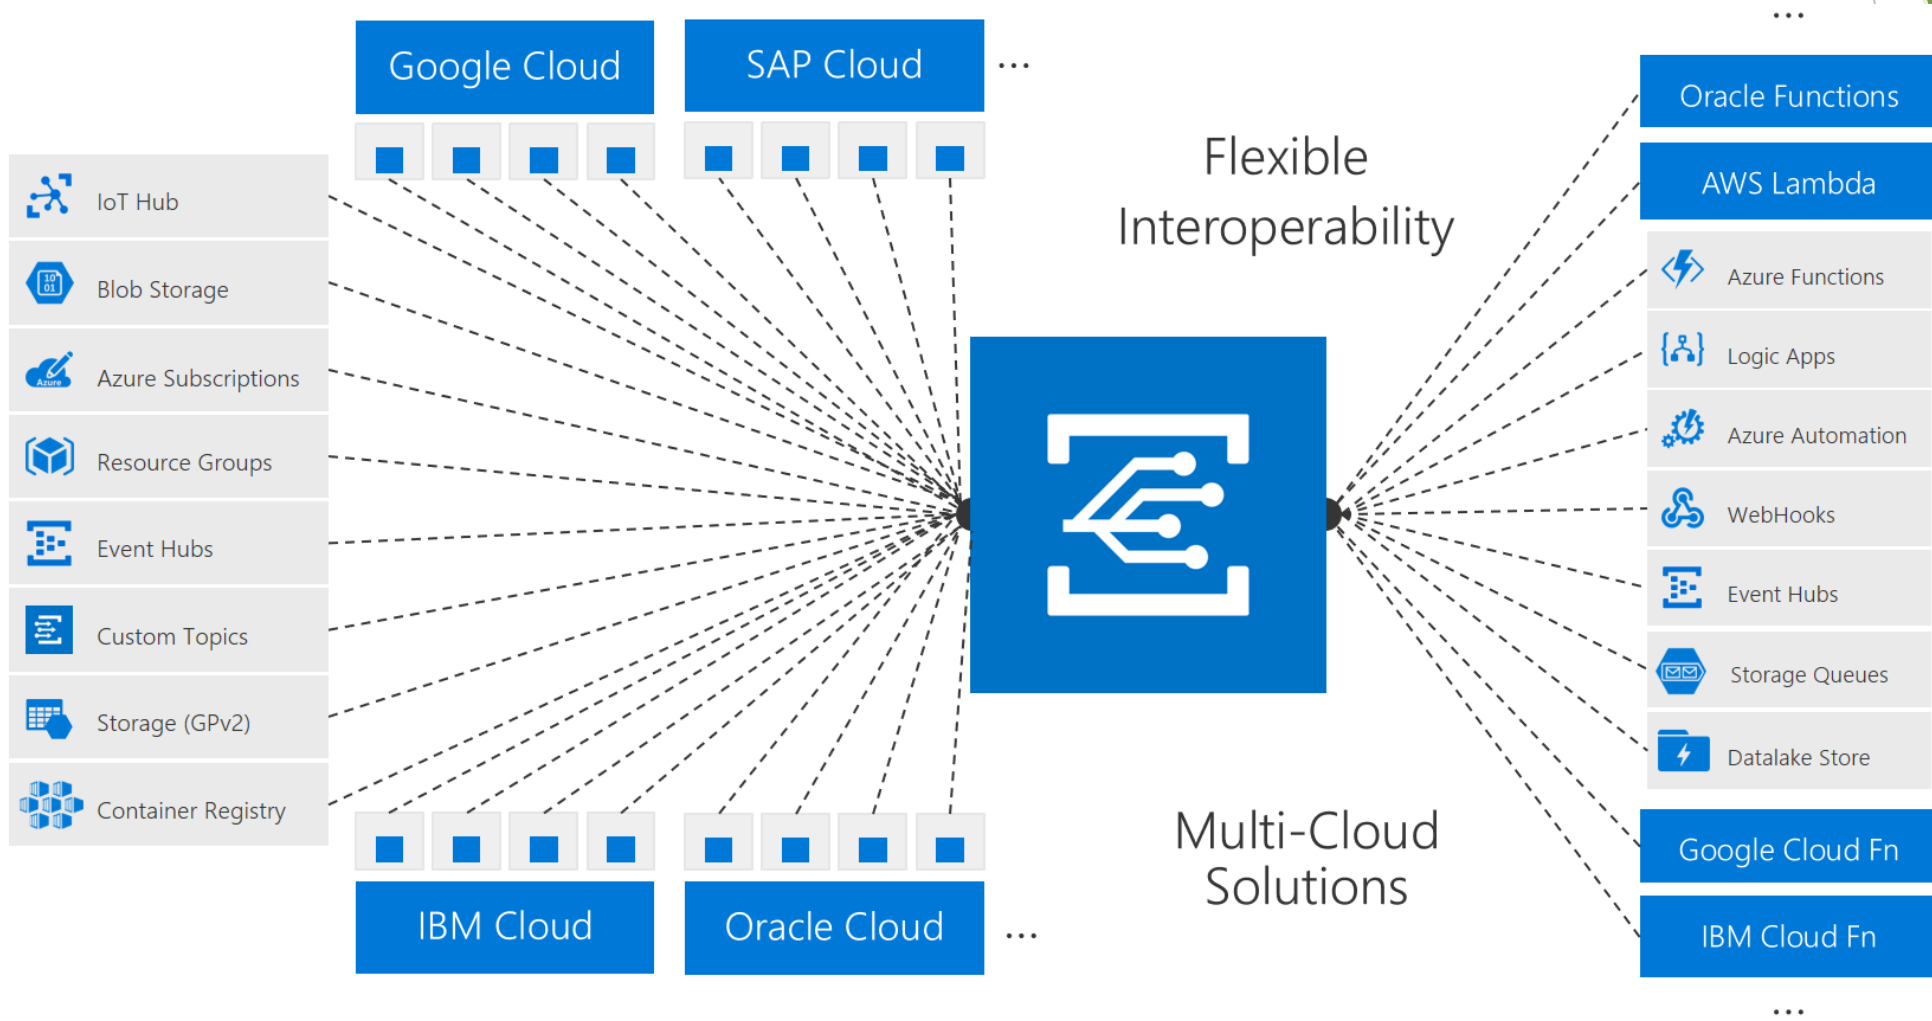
Google Cloud

SAP Cloud

...

Flexible Interoperability

IoT Hub

Blob Storage

Azure Subscriptions

Resource Groups

Event Hubs

Custom Topics

Storage (GPv2)

Container Registry

IBM Cloud

Oracle Cloud

...

Multi-Cloud Solutions

...

Oracle Functions

AWS Lambda

Azure Functions

Logic Apps

Azure Automation

WebHooks

Event Hubs

Storage Queues

Datalake Store

Google Cloud Fn

IBM Cloud Fn

...